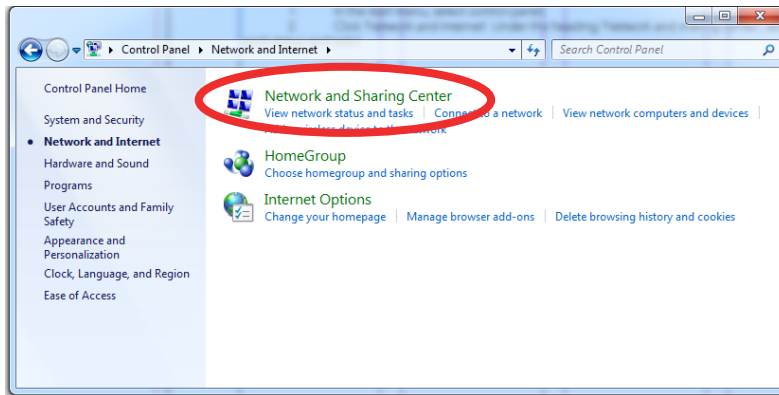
Control Panel ▸ Network and Internet ▸

Search Control Panel

Control Panel Home

System and Security

Network and Internet

Hardware and Sound

Programs

User Accounts and Family Safety

Appearance and Personalization

Clock, Language, and Region

Ease of Access

Network and Sharing Center

View network status and tasks | Conn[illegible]o a network | View network computers and devices

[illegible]work

HomeGroup

Choose homegroup and sharing options

Internet Options

Change your homepage | Manage browser add-ons | Delete browsing history and cookies